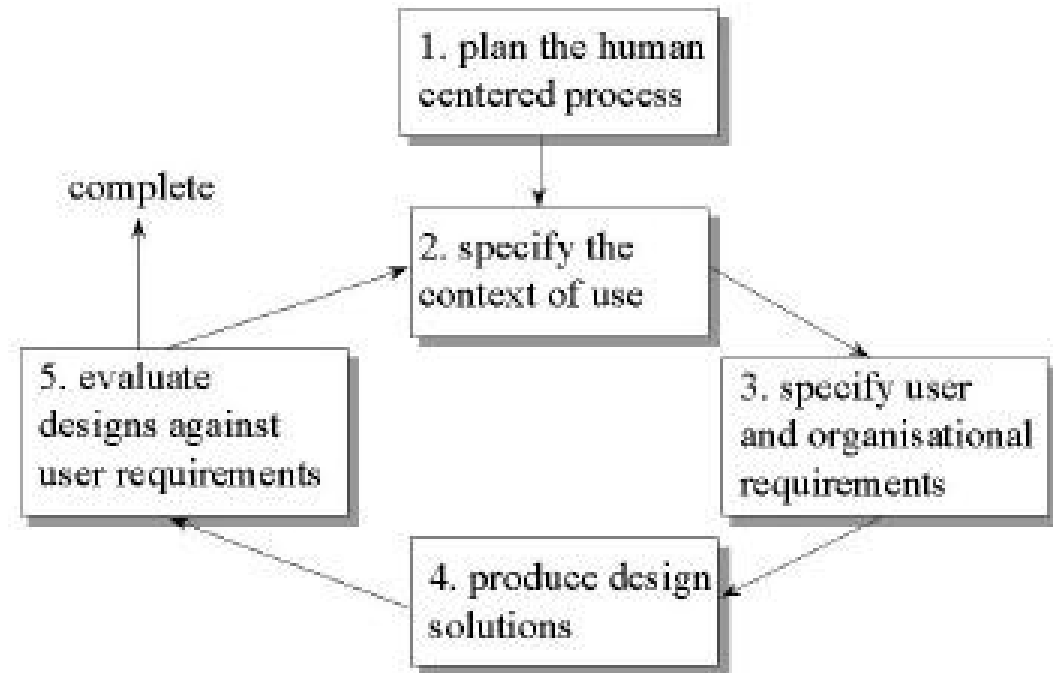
1. plan the human centered process

complete

2. specify the context of use

5. evaluate designs against user requirements

3. specify user and organisational requirements

4. produce design solutions